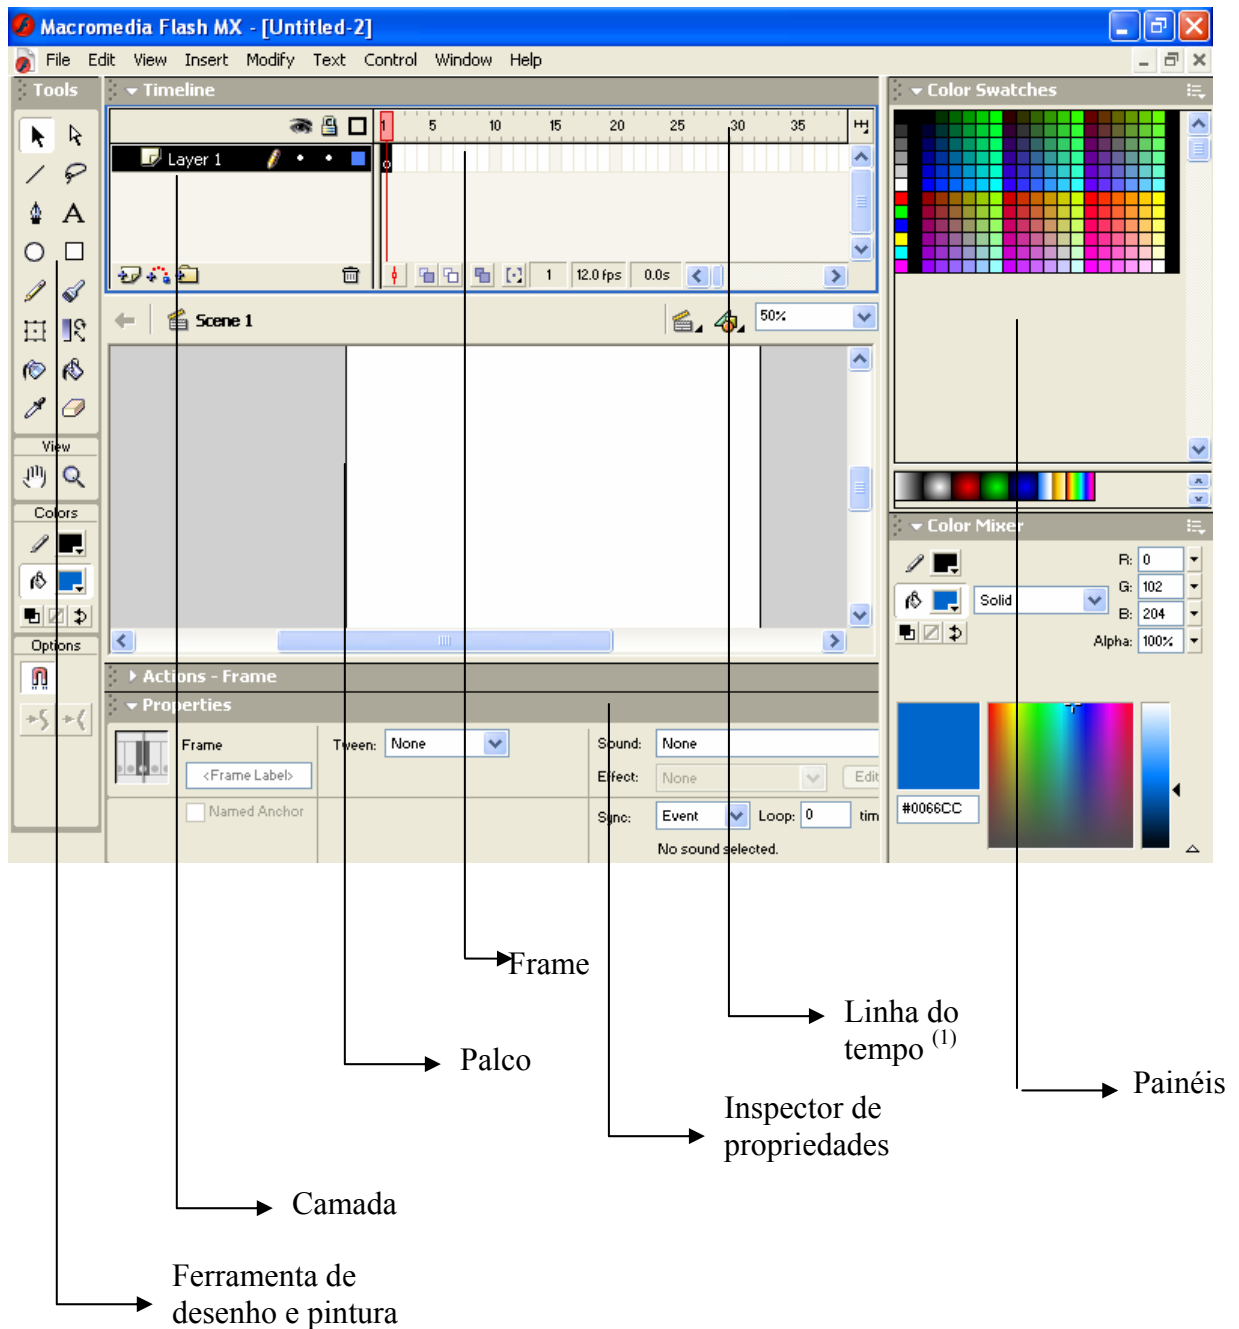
Macromedia Flash MX - [Untitled-2]

File Edit View Insert Modify Text Control Window Help

Tools

Timeline

Layer 1

1 5 10 15 20 25 30 35

1 12.0 fps 0.0s

Scene 1

50%

View

Colors

Options

Color Swatches

Color Mixer

R: 0
G: 102
B: 204
Alpha: 100%

Solid

#0066CC

Actions - Frame

Properties

Frame

<Frame Label>

Named Anchor

Tween: None

Sound: None

Effect: None

Edit

Sync: Event Loop: 0 tim

No sound selected.

Frame

Linha do tempo $^{(1)}$

Palco

Painéis

Inspector de propriedades

Camada

Ferramenta de desenho e pintura